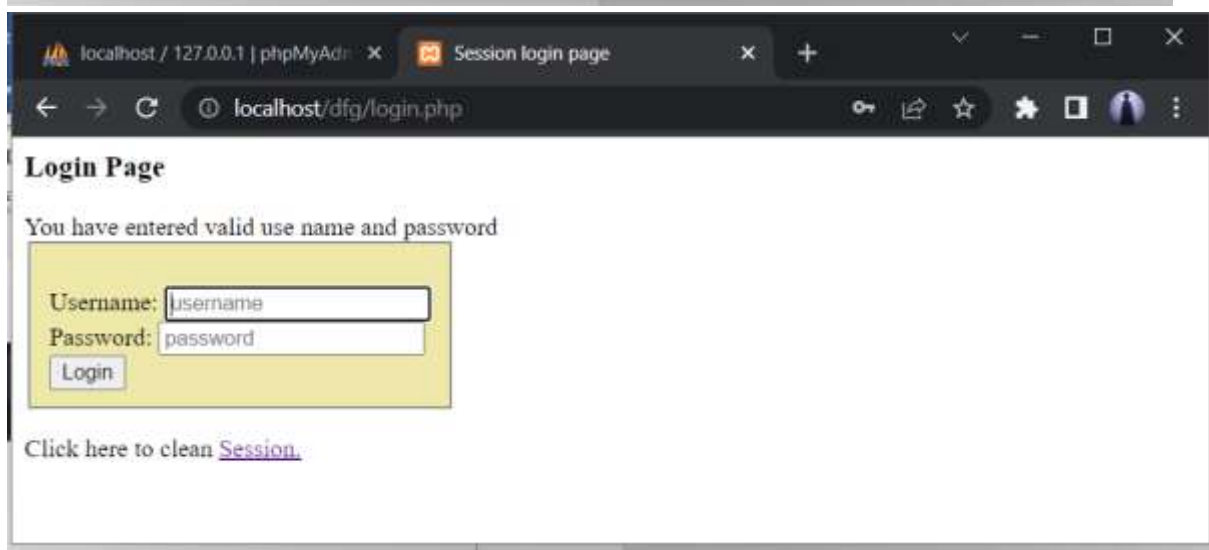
localhost / 127.0.0.1 | phpMyAdn ×
Session login page ×
+

localhost/dfg/login.php

Login Page

You have entered valid use name and password

Username: username
Password: password
Login

Click here to clean Session.